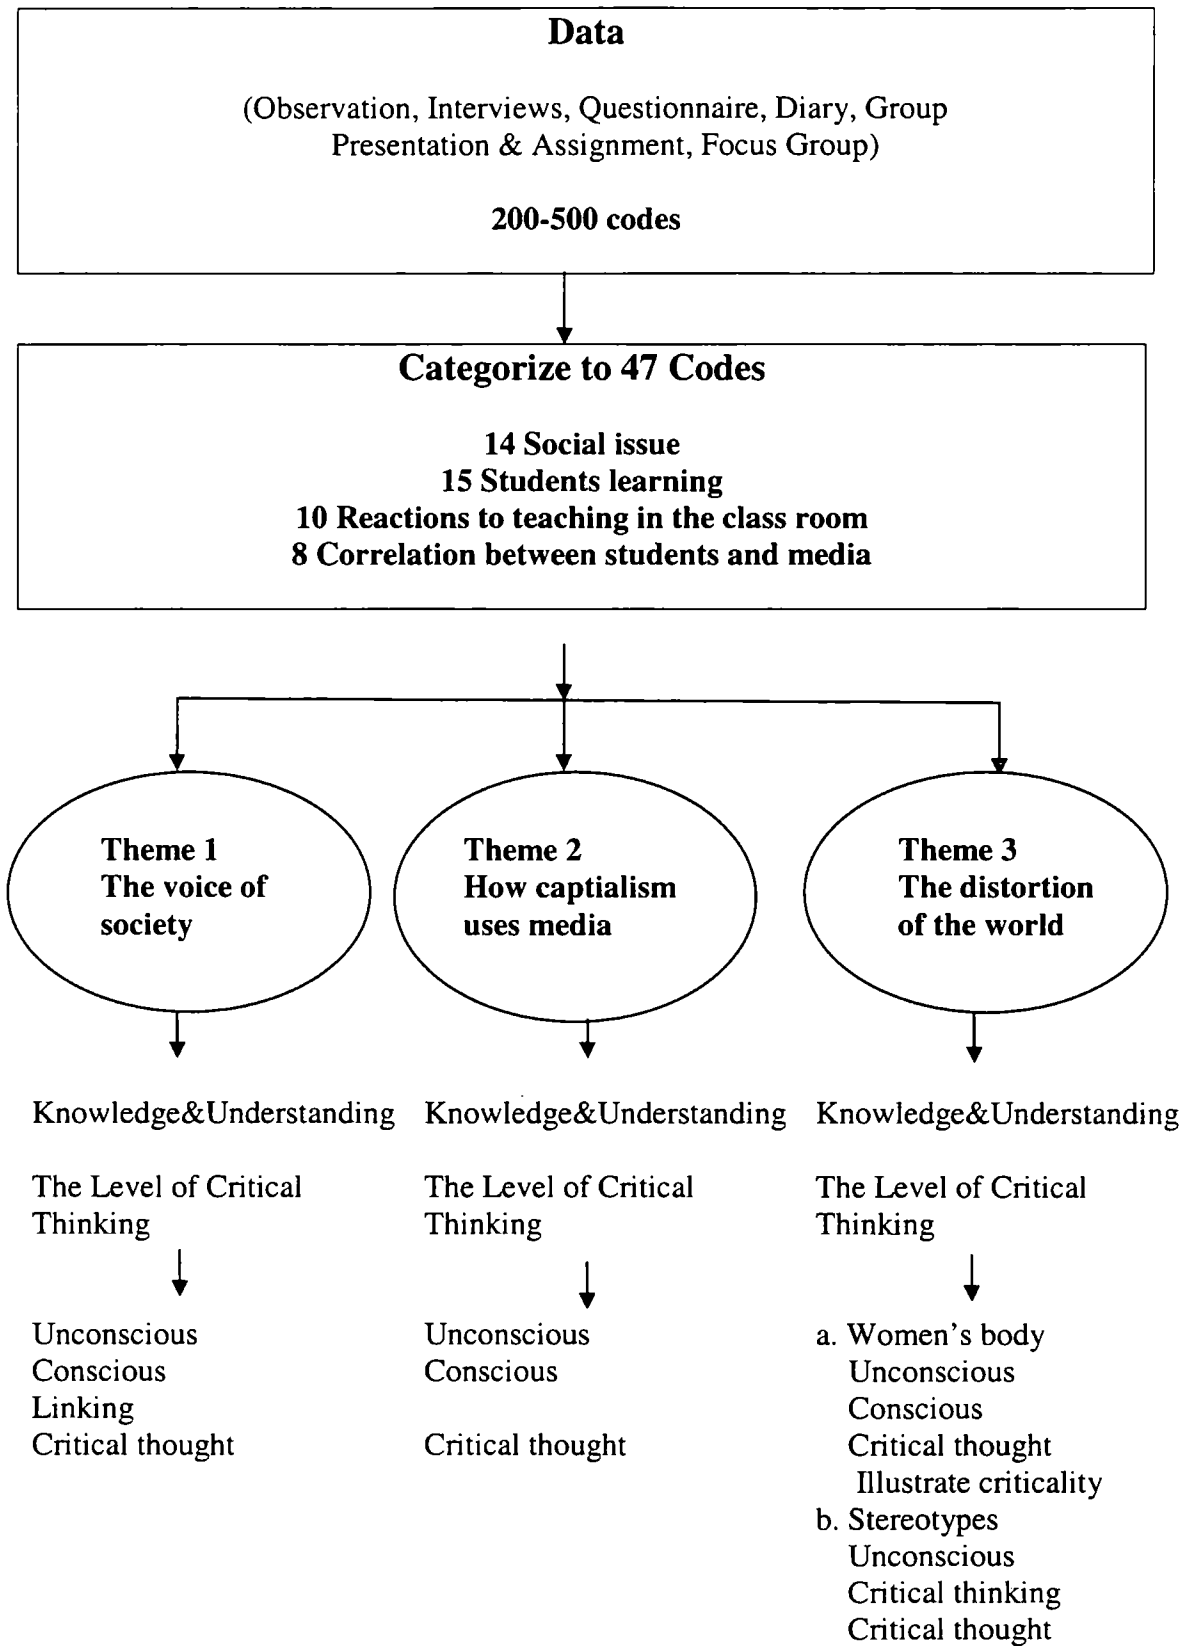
Data

(Observation, Interviews, Questionnaire, Diary, Group Presentation & Assignment, Focus Group)

200-500 codes

Categorize to 47 Codes

14 Social issue
15 Students learning
10 Reactions to teaching in the class room
8 Correlation between students and media

Theme 1
The voice of society

Knowledge&Understanding

The Level of Critical Thinking

Unconscious
Conscious
Linking
Critical thought

Theme 2
How captialism uses media

Knowledge&Understanding

The Level of Critical Thinking

Unconscious
Conscious

Critical thought

Theme 3
The distortion of the world

Knowledge&Understanding

The Level of Critical Thinking

a. Women's body
Unconscious
Conscious
Critical thought
Illustrate criticality
b. Stereotypes
Unconscious
Critical thinking
Critical thought